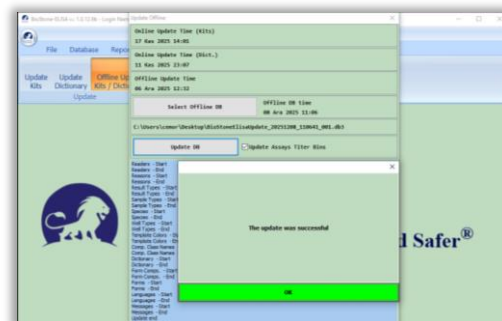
BioTenne ELISA v. 1.0.12.0b - Login Name

File Database Report

Update Kits
Update Dictionary
Offline Update Kits / Dictionary
Update

Update Offline

Online Update Time (Kits)
17 Kas 2025 14:01

Online Update Time (Dict.)
15 Kas 2025 23:07

Offline Update Time
06 Ara 2025 12:32

Select Offline DB

Offline DB time
08 Ara 2025 11:06

C:\Users\comor\Desktop\BioTenneElisaUpdate_20251208_110641_001.db3

Update DB

Update Assays Titer Bins

Readers - Start
Readers - End
Reasons - Start
Reasons - End
Result Types - Start
Result Types - End
Sample Types - Start
Sample Types - End
Species - Start
Species - End
Well Types - Start
Well Types - End
Template Colors - Start
Template Colors - End
Comp. Class Names
Comp. Class Names
Dictionary - Start
Dictionary - End
Form Compo. - Start
Form Compo. - End
Forms - Start
Forms - End
Languages - Start
Languages - End
Messages - Start
Messages - End
Update end

The update was successful

OK

d Safer®